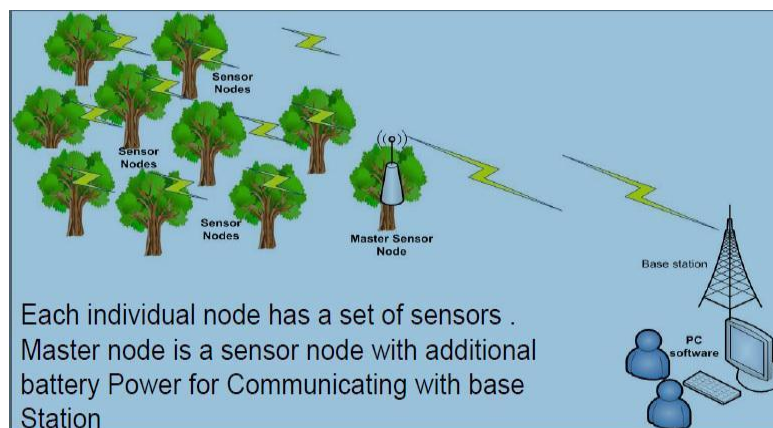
Sensor Nodes

Sensor Nodes

Sensor Nodes

Master Sensor Node

Base station

PC software

Each individual node has a set of sensors . Master node is a sensor node with additional battery Power for Communicating with base Station